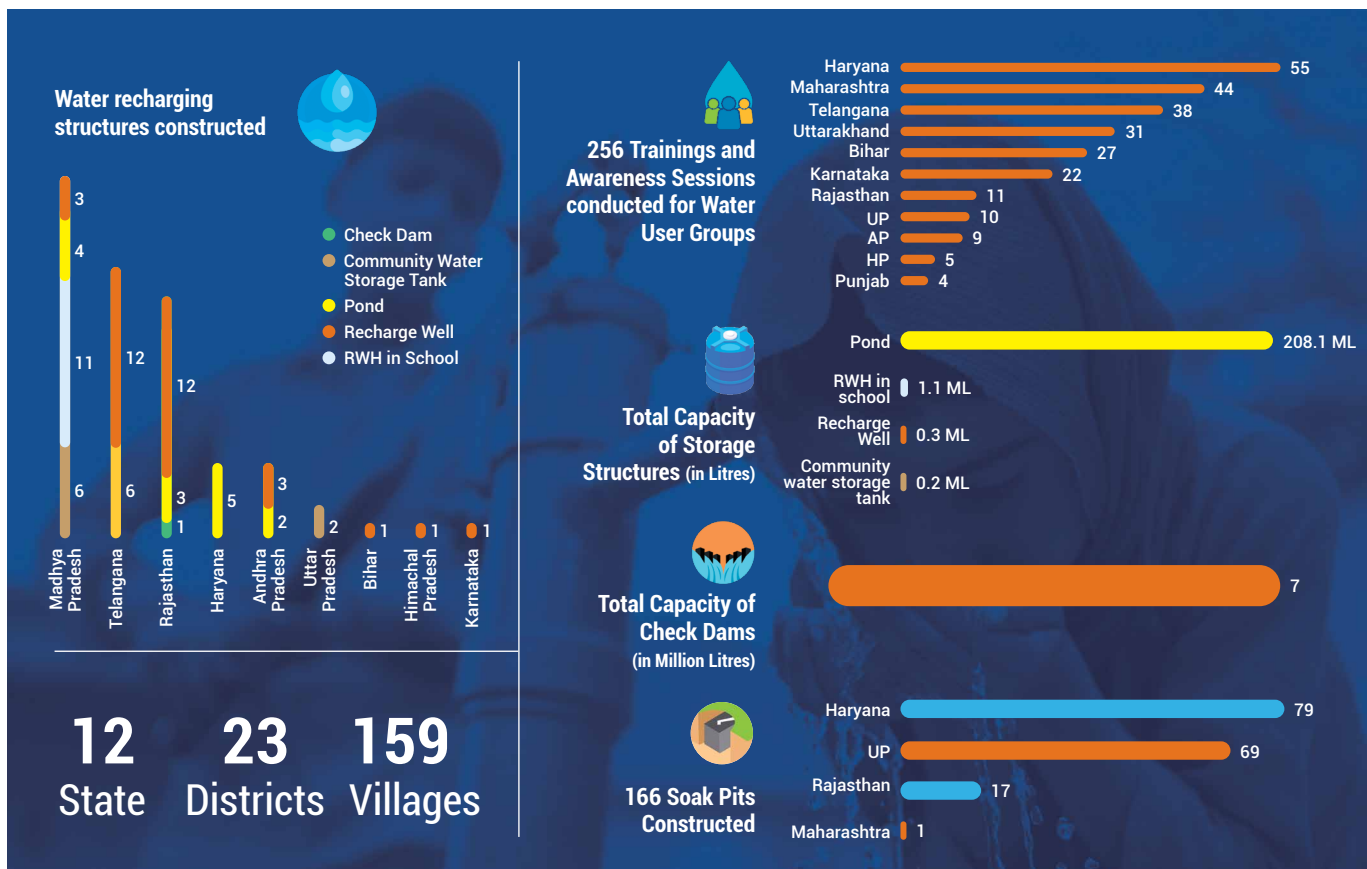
Water recharging structures constructed

Check Dam
Community Water Storage Tank
Pond
Recharge Well
RWH in School

| State | Values |
|---|---|
| Madhya Pradesh | 3, 4, 11, 6 |
| Telangana | 12, 6 |
| Rajasthan | 12, 3, 1 |
| Haryana | 5 |
| Andhra Pradesh | 3, 2 |
| Uttar Pradesh | 2 |
| Bihar | 1 |
| Himachal Pradesh | 1 |
| Karnataka | 1 |

12 State
23 Districts
159 Villages

256 Trainings and Awareness Sessions conducted for Water User Groups

| State | Count |
|---|---|
| Haryana | 55 |
| Maharashtra | 44 |
| Telangana | 38 |
| Uttarakhand | 31 |
| Bihar | 27 |
| Karnataka | 22 |
| Rajasthan | 11 |
| UP | 10 |
| AP | 9 |
| HP | 5 |
| Punjab | 4 |

Total Capacity of Storage Structures (in Litres)

| Structure | Capacity |
|---|---|
| Pond | 208.1 ML |
| RWH in school | 1.1 ML |
| Recharge Well | 0.3 ML |
| Community water storage tank | 0.2 ML |

Total Capacity of Check Dams (in Million Litres)
7

166 Soak Pits Constructed

| State | Count |
|---|---|
| Haryana | 79 |
| UP | 69 |
| Rajasthan | 17 |
| Maharashtra | 1 |